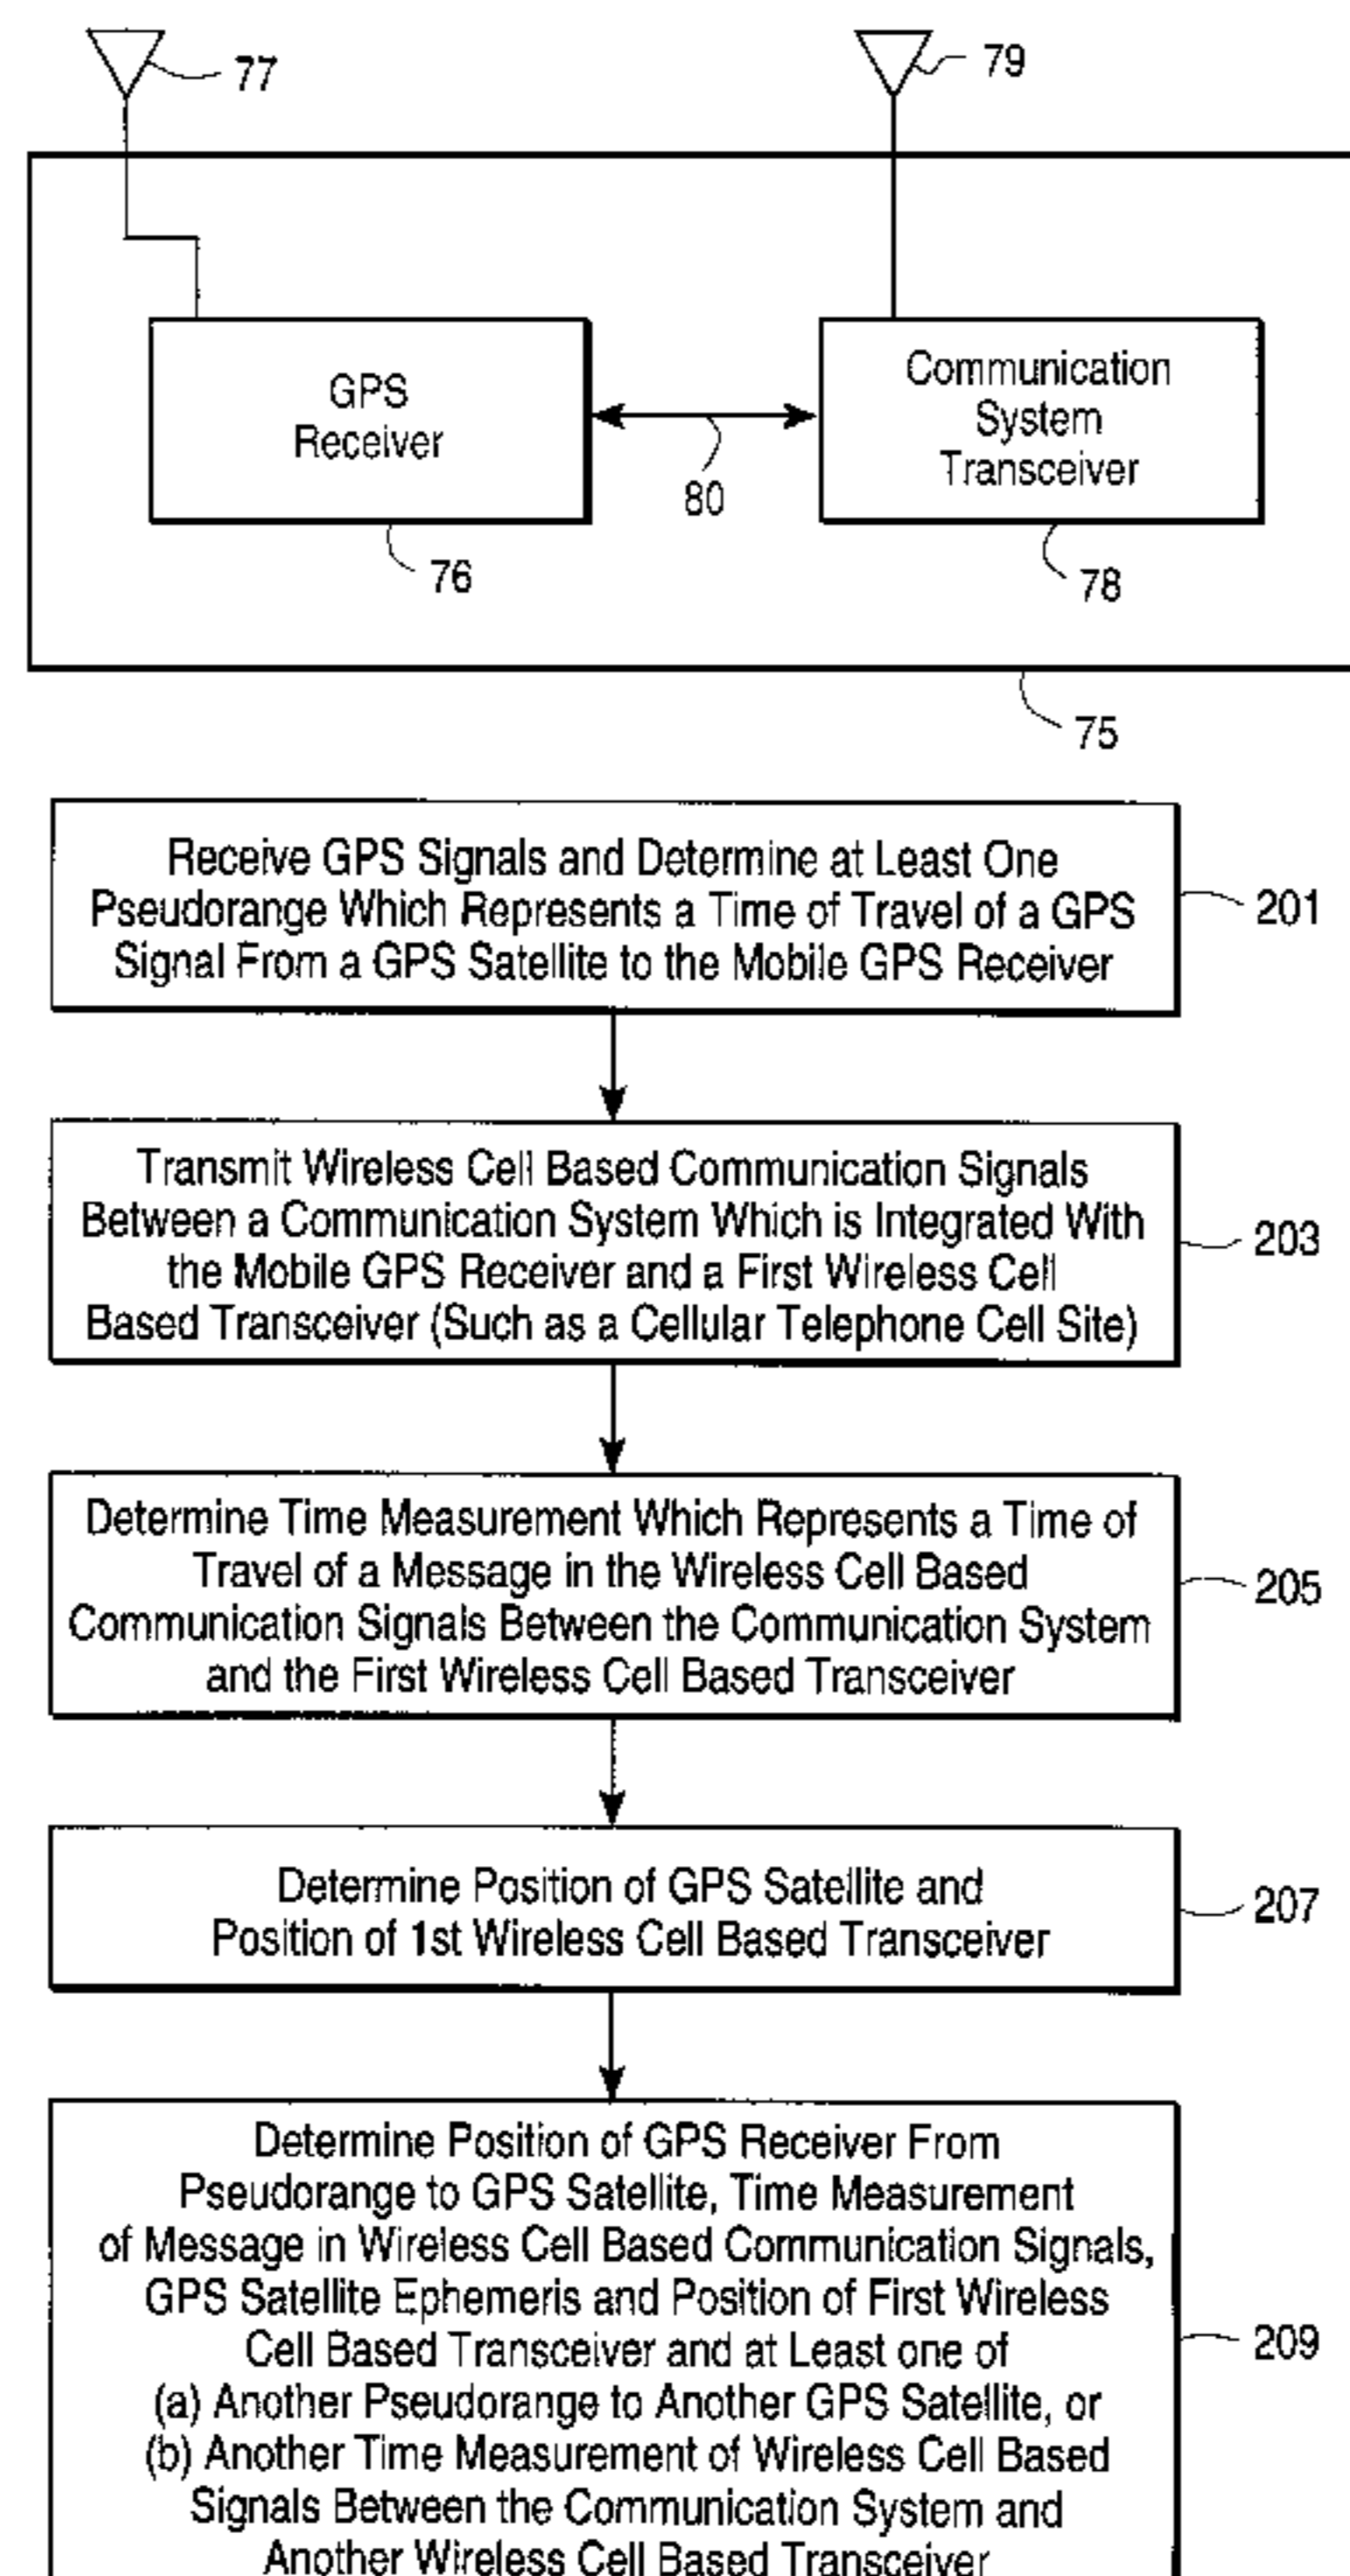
77

79

GPS Receiver

80

Communication System Transceiver

76

78

75

Receive GPS Signals and Determine at Least One Pseudorange Which Represents a Time of Travel of a GPS Signal From a GPS Satellite to the Mobile GPS Receiver

201

Transmit Wireless Cell Based Communication Signals Between a Communication System Which is Integrated With the Mobile GPS Receiver and a First Wireless Cell Based Transceiver (Such as a Cellular Telephone Cell Site)

203

Determine Time Measurement Which Represents a Time of Travel of a Message in the Wireless Cell Based Communication Signals Between the Communication System and the First Wireless Cell Based Transceiver

205

Determine Position of GPS Satellite and Position of 1st Wireless Cell Based Transceiver

207

Determine Position of GPS Receiver From Pseudorange to GPS Satellite, Time Measurement of Message in Wireless Cell Based Communication Signals, GPS Satellite Ephemeris and Position of First Wireless Cell Based Transceiver and at Least one of (a) Another Pseudorange to Another GPS Satellite, or (b) Another Time Measurement of Wireless Cell Based Signals Between the Communication System and Another Wireless Cell Based Transceiver

209